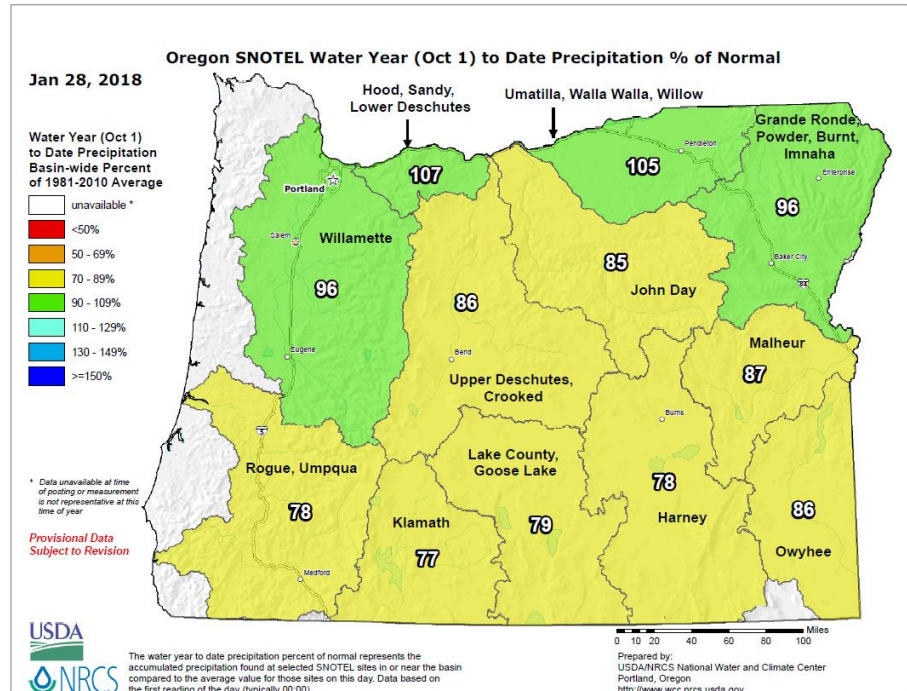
Oregon SNOTEL Water Year (Oct 1) to Date Precipitation % of Normal

Jan 28, 2018

Hood, Sandy, Lower Deschutes

Umatilla, Walla Walla, Willow

Water Year (Oct 1) to Date Precipitation Basin-wide Percent of 1981-2010 Average

unavailable *

<50%

50 - 69%

70 - 89%

90 - 109%

110 - 129%

130 - 149%

>=150%

Grande Ronde, Powder, Burnt, Imnaha

Pendleton

Enterprise

Portland

107

105

96

Salem

Willamette

Baker City

84

85

96

86

John Day

Eugene

Bend

Malheur

87

Upper Deschutes, Crooked

5

Burns

* Data unavailable at time of posting or measurement is not representative at this time of year

Rogue, Umpqua

Lake County, Goose Lake

78

Harney

86

78

Klamath

79

Provisional Data Subject to Revision

77

Owyhee

Medford

USDA

NRCS

The water year to date precipitation percent of normal represents the accumulated precipitation found at selected SNOTEL sites in or near the basin compared to the average value for those sites on this day. Data based on the first reading of the day (typically 00:00)

0 10 20 40 60 80 100 Miles

Prepared by: USDA/NRCS National Water and Climate Center Portland, Oregon http://www.wcc.nrcs.usda.gov